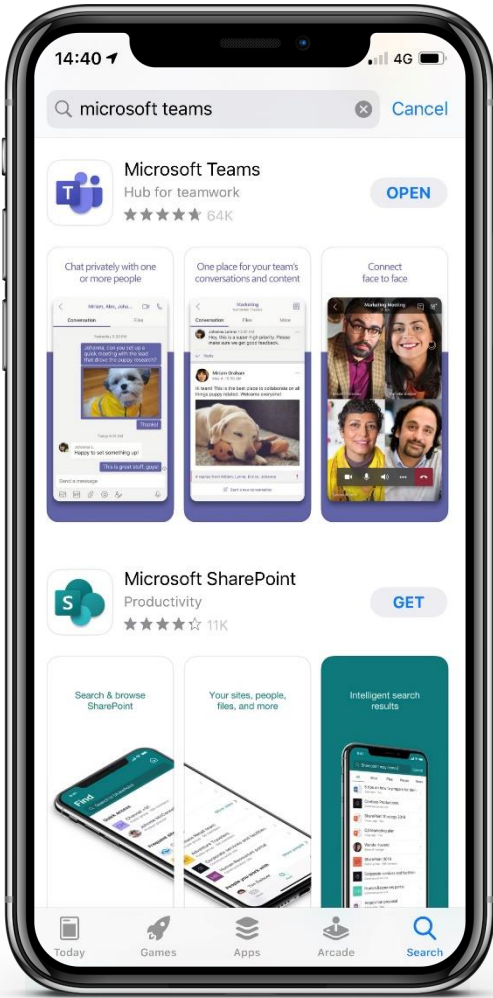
14:40 4G

microsoft teams Cancel

Microsoft Teams
Hub for teamwork
★★★★★ 64K
OPEN

Chat privately with one or more people

Conversation Files

Johanna, can you set up a quick meeting with the lead that drove the puppy research?

Thanks!

Happy to set something up!

This is great stuff, guys!

Send a message

One place for your team's conversations and content

Marketing

Conversation Files More

This is the best place to collaborate on all things puppy related. Welcome everyone!

Start new conversation

Connect face to face

Marketing Meeting

Microsoft SharePoint
Productivity
★★★★☆ 11K
GET

Search & browse SharePoint

Find

Your sites, people, files, and more

Intelligent search results

Today Games Apps Arcade Search